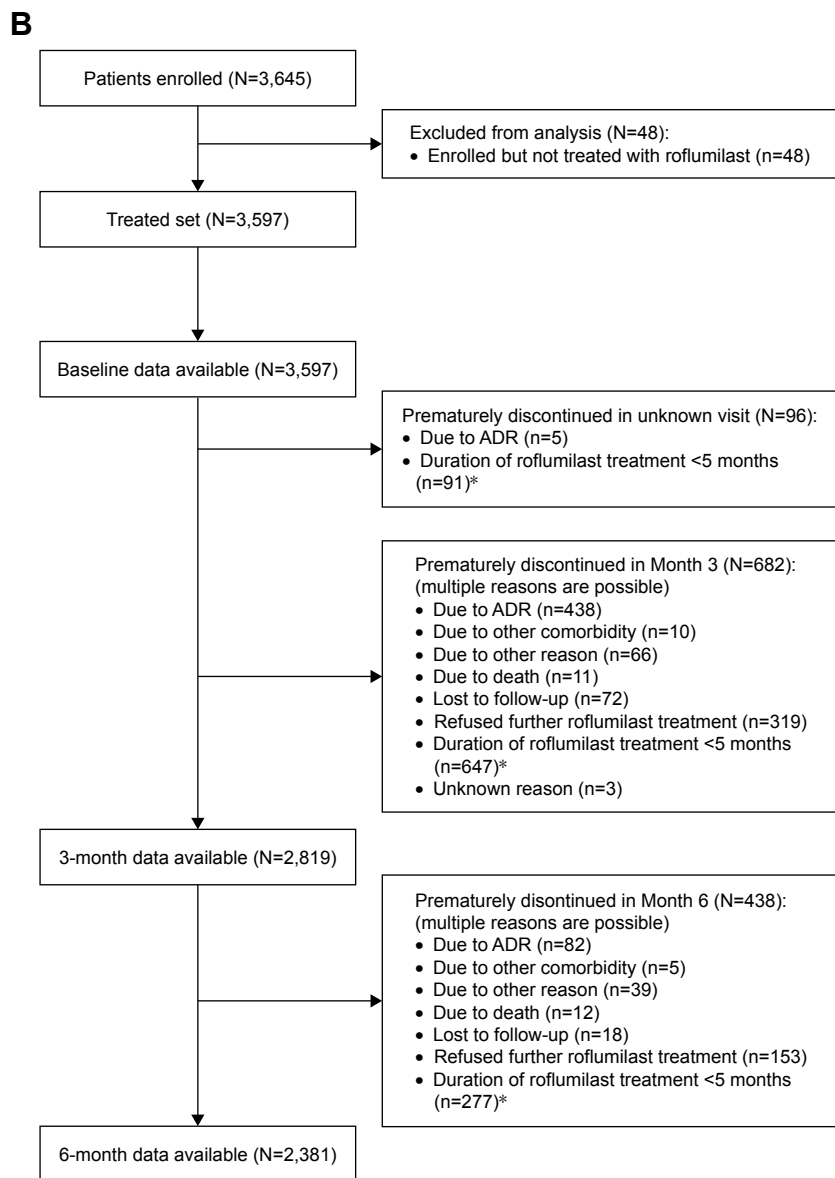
B

Patients enrolled (N=3,645)

Excluded from analysis (N=48):
• Enrolled but not treated with roflumilast (n=48)

Treated set (N=3,597)

Baseline data available (N=3,597)

Prematurely discontinued in unknown visit (N=96):
• Due to ADR (n=5)
• Duration of roflumilast treatment <5 months (n=91)*

Prematurely discontinued in Month 3 (N=682):
(multiple reasons are possible)
• Due to ADR (n=438)
• Due to other comorbidity (n=10)
• Due to other reason (n=66)
• Due to death (n=11)
• Lost to follow-up (n=72)
• Refused further roflumilast treatment (n=319)
• Duration of roflumilast treatment <5 months (n=647)*
• Unknown reason (n=3)

3-month data available (N=2,819)

Prematurely disontinued in Month 6 (N=438):
(multiple reasons are possible)
• Due to ADR (n=82)
• Due to other comorbidity (n=5)
• Due to other reason (n=39)
• Due to death (n=12)
• Lost to follow-up (n=18)
• Refused further roflumilast treatment (n=153)
• Duration of roflumilast treatment <5 months (n=277)*

6-month data available (N=2,381)